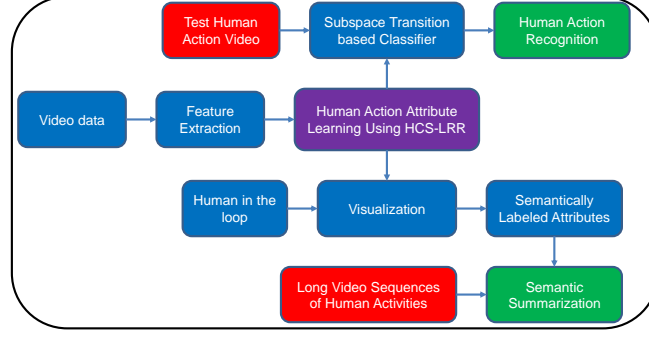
Test Human Action Video

Subspace Transition based Classifier

Human Action Recognition

Video data

Feature Extraction

Human Action Attribute Learning Using HCS-LRR

Human in the loop

Visualization

Semantically Labeled Attributes

Long Video Sequences of Human Activities

Semantic Summarization